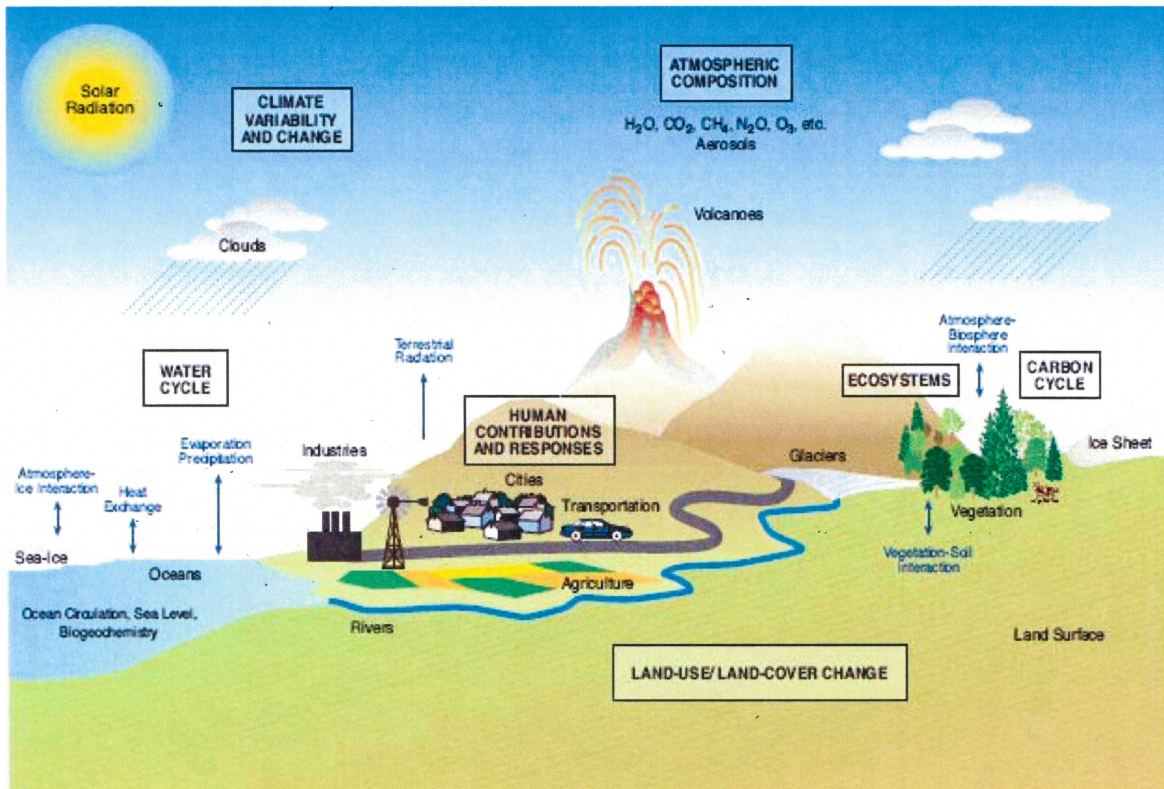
Solar Radiation

CLIMATE VARIABILITY AND CHANGE

ATMOSPHERIC COMPOSITION

$H_2O$, $CO_2$, $CH_4$, $N_2O$, $O_3$, etc. Aerosols

Volcanoes

Clouds

WATER CYCLE

Terrestrial Radiation

HUMAN CONTRIBUTIONS AND RESPONSES

Atmosphere-Biosphere Interaction

ECOSYSTEMS

CARBON CYCLE

Evaporation Precipitation

Industries

Cities

Glaciers

Ice Sheet

Atmosphere-Ice Interaction

Heat Exchange

Transportation

Vegetation

Sea-Ice

Oceans

Agriculture

Vegetation-Soil Interaction

Ocean Circulation, Sea Level, Biogeochemistry

Rivers

Land Surface

LAND-USE/ LAND-COVER CHANGE